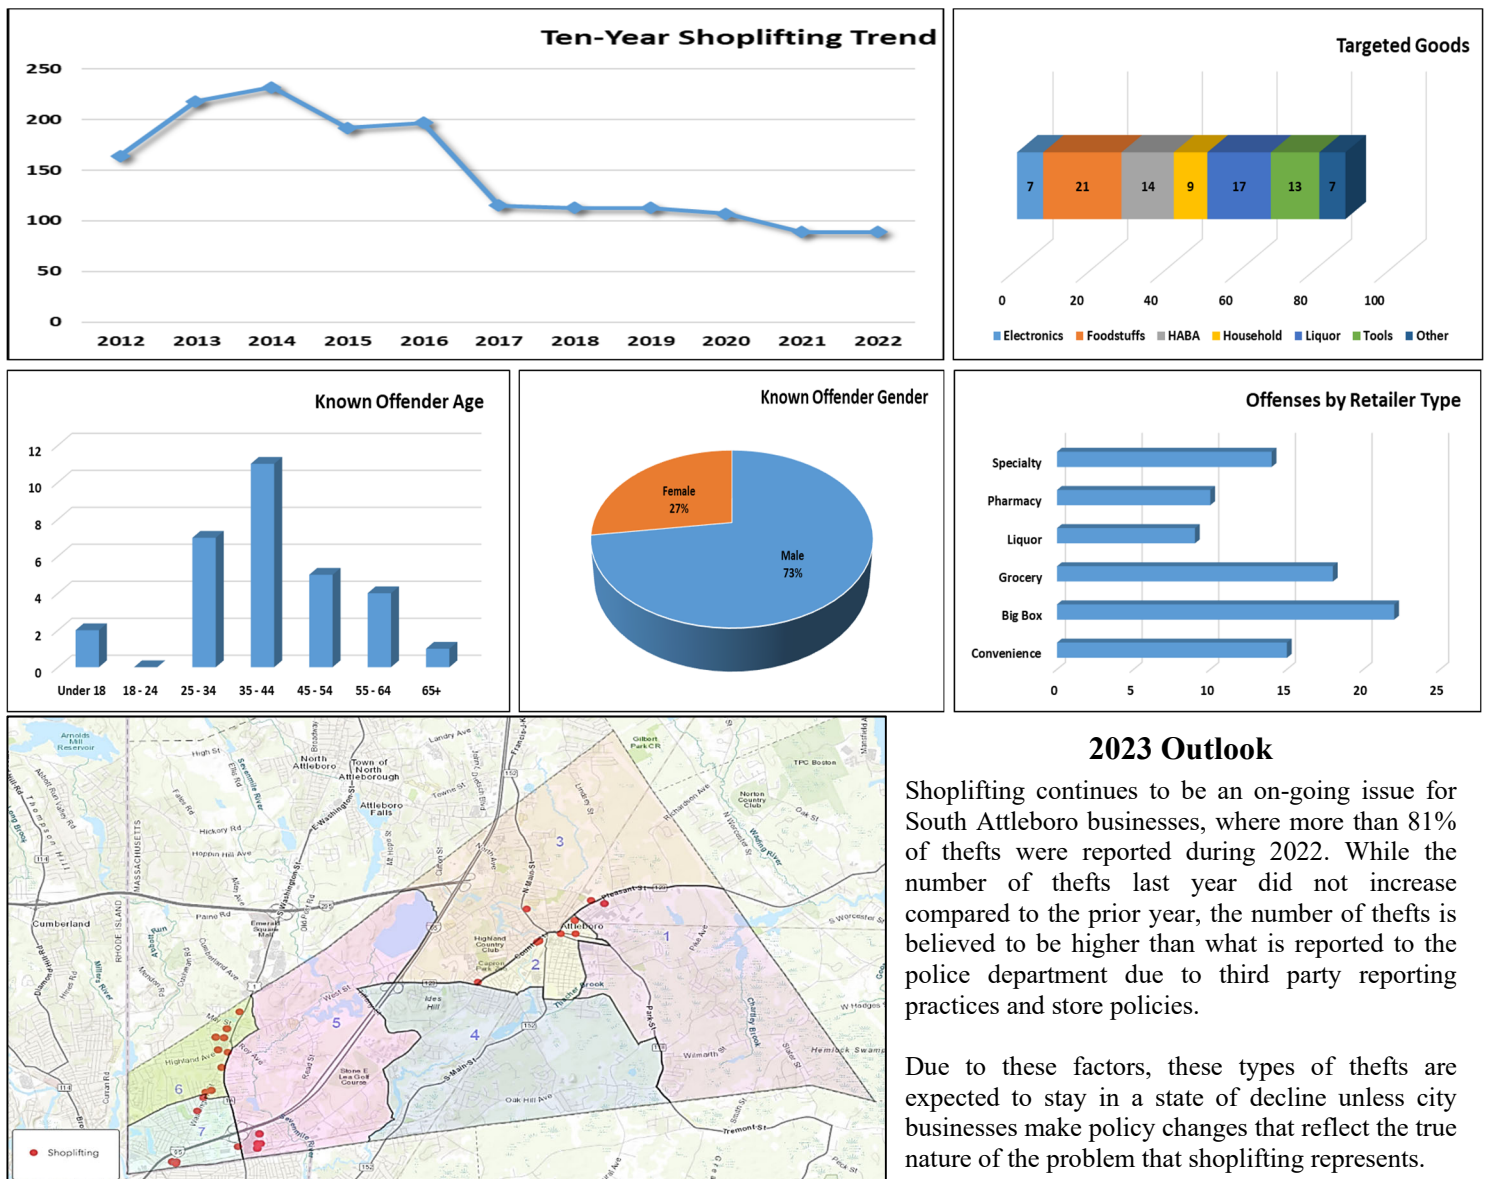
Ten-Year Shoplifting Trend

250
200
150
100
50
0

2012 2013 2014 2015 2016 2017 2018 2019 2020 2021 2022

Targeted Goods

7 21 14 9 17 13 7

0 20 40 60 80 100

Electronics Foodstuffs HABA Household Liquor Tools Other

Known Offender Age

12
10
8
6
4
2
0

Under 18 18 - 24 25 - 34 35 - 44 45 - 54 55 - 64 65+

Known Offender Gender

Female 27%

Male 73%

Offenses by Retailer Type

Specialty
Pharmacy
Liquor
Grocery
Big Box
Convenience

0 5 10 15 20 25

Shoplifting

1 2 3 4 5 6 7

2023 Outlook

Shoplifting continues to be an on-going issue for South Attleboro businesses, where more than 81% of thefts were reported during 2022. While the number of thefts last year did not increase compared to the prior year, the number of thefts is believed to be higher than what is reported to the police department due to third party reporting practices and store policies.

Due to these factors, these types of thefts are expected to stay in a state of decline unless city businesses make policy changes that reflect the true nature of the problem that shoplifting represents.